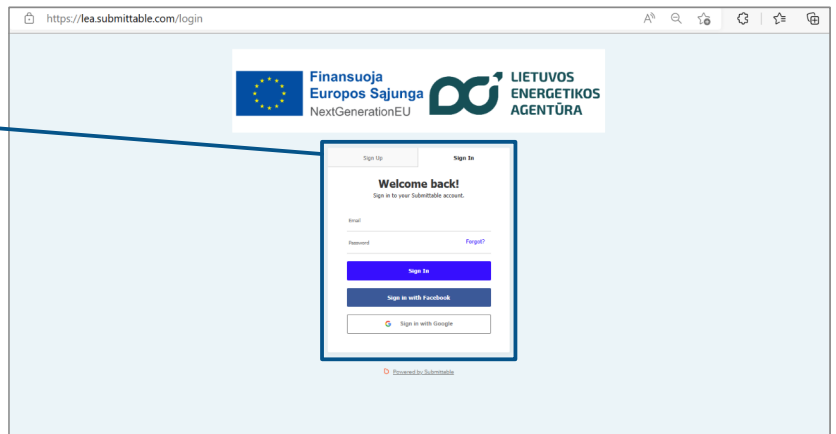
https://lea.submittable.com/login

Finansuoja Europos Sąjunga NextGenerationEU

LIETUVOS ENERGETIKOS AGENTŪRA

Sign Up
Sign In

Welcome back!
Sign in to your Submittable account.

Email

Password
Forgot?

Sign In

Sign in with Facebook

Sign in with Google

Powered by Submittable